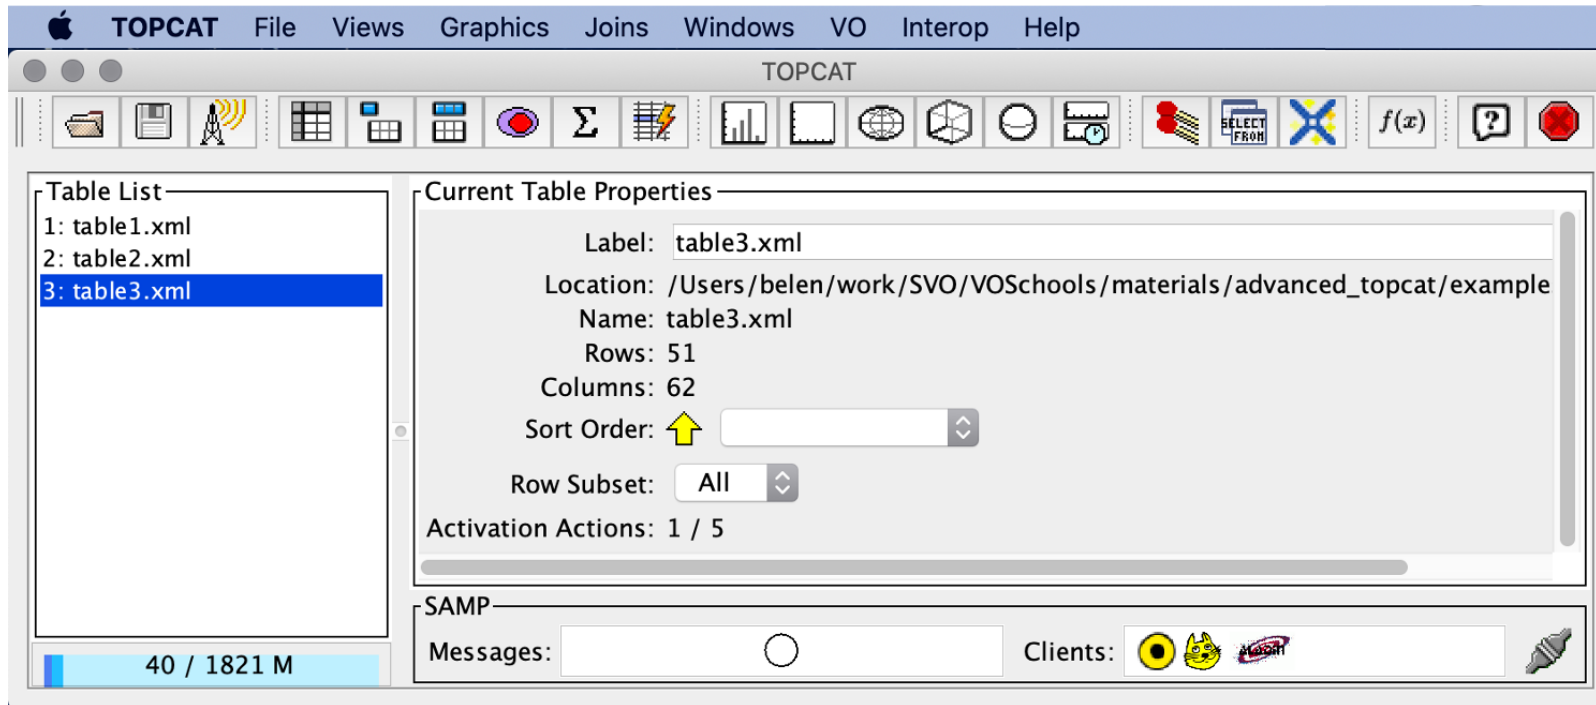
TOPCAT File Views Graphics Joins Windows VO Interop Help

TOPCAT

SELECT FROM

$f(x)$

Table List
1: table1.xml
2: table2.xml
3: table3.xml

40 / 1821 M

Current Table Properties

Label: table3.xml
Location: /Users/belen/work/SVO/VOSchools/materials/advanced_topcat/example
Name: table3.xml
Rows: 51
Columns: 62
Sort Order:
Row Subset: All
Activation Actions: 1 / 5

SAMP
Messages:
Clients: